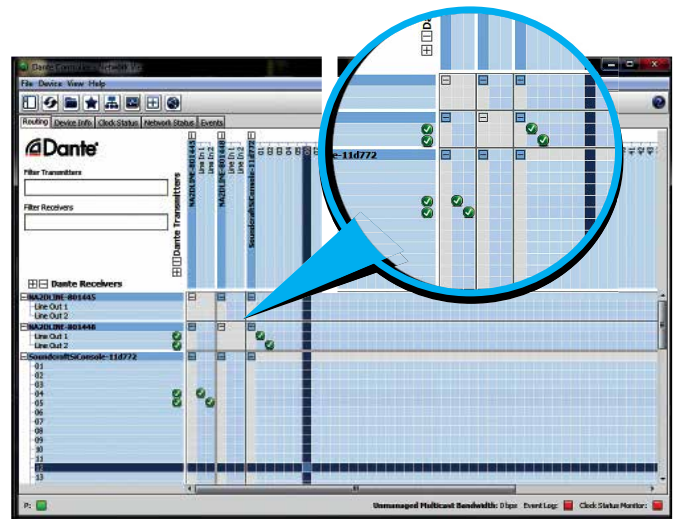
Dante Controller - Network View

File Device View Help

Routing Device Info Clock Status Network Status Events

Dante

Filter Transmitters

Filter Receivers

Dante Transmitters

NA2DLINE-801445
Line In 1
Line In 2
NA2DLINE-801448
Line In 1
Line In 2
SoundcraftSiConsole-11d772

Dante Receivers

NA2DLINE-801445
Line Out 1
Line Out 2
NA2DLINE-801448
Line Out 1
Line Out 2
SoundcraftSiConsole-11d772
01
02
03
04
05
06
07
08
09
10
11
12
13

e-11d772

P:

Unmanaged Multicast Bandwidth: 0 bps Event Log: Clock Status Monitor: